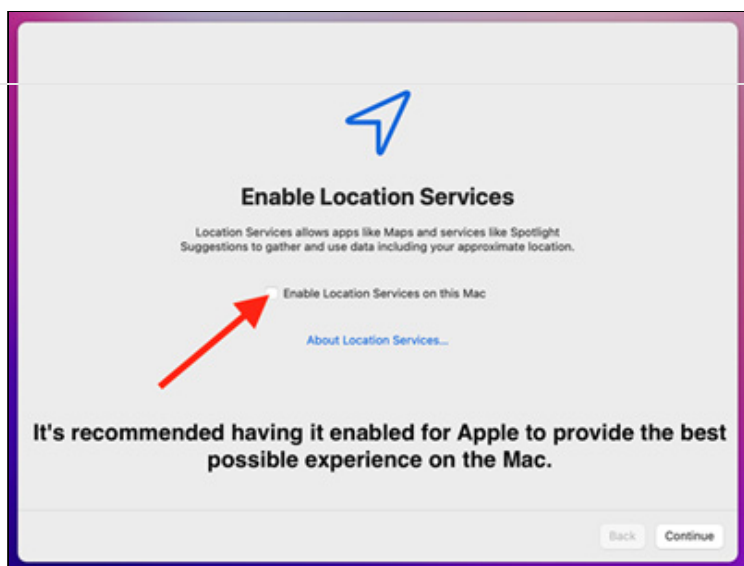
Enable Location Services

Location Services allows apps like Maps and services like Spotlight Suggestions to gather and use data including your approximate location.

Enable Location Services on this Mac

About Location Services...

It's recommended having it enabled for Apple to provide the best possible experience on the Mac.

Back

Continue